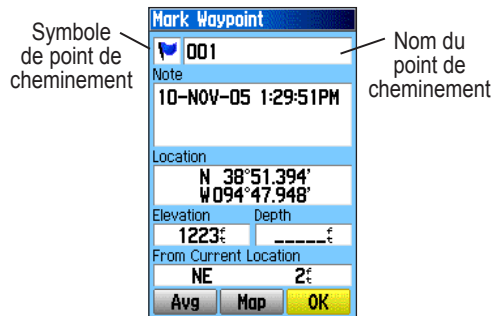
Symbole de point de cheminement

Mark Waypoint

001

Nom du point de cheminement

Note

10-NOV-05 1:29:51PM

Location

N 38°51.394'
W094°47.948'

Elevation

Depth

1223$^{f}_{t}$

_____$^{f}_{t}$

From Current Location

NE

2$^{f}_{t}$

Avg

Map

OK